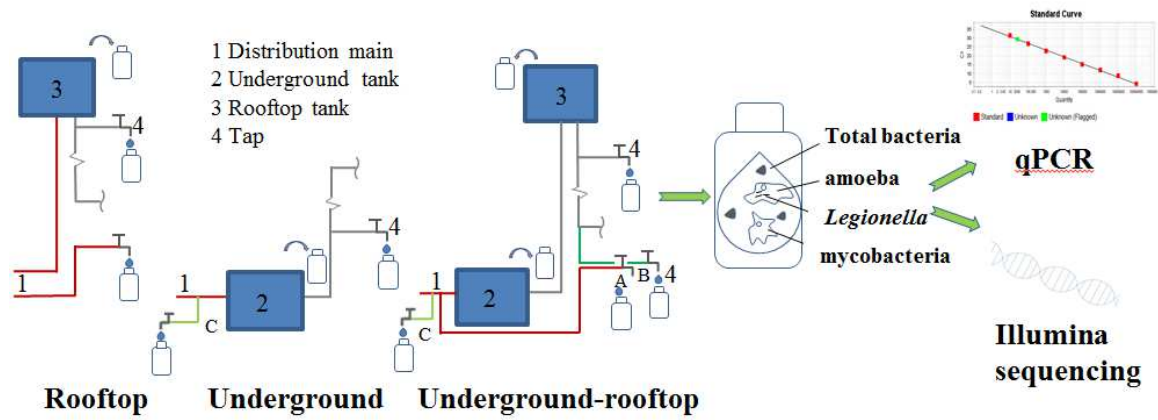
3

4

1

1 Distribution main
2 Underground tank
3 Rooftop tank
4 Tap

4

1

2

C

3

4

1

2

C

A

B

4

Total bacteria

amoeba

*Legionella*

mycobacteria

Standard Curve

Quantity

Standard

Unknown

Unknown (Flagged)

qPCR

Illumina sequencing

Rooftop

Underground

Underground-rooftop